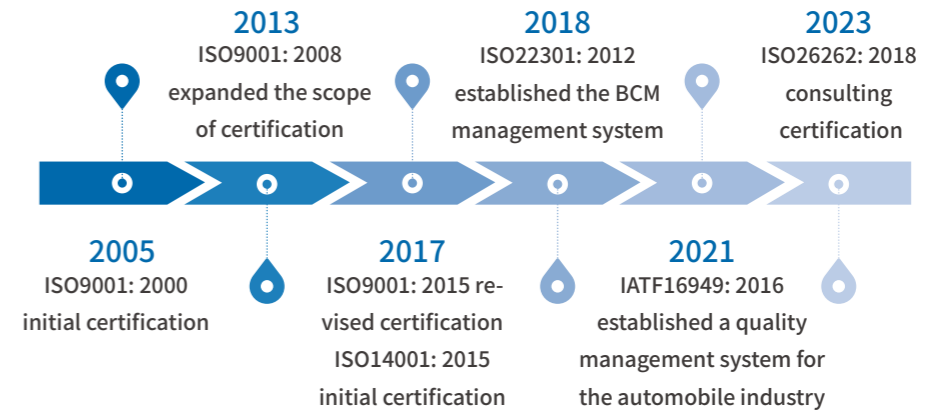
2013
ISO9001: 2008 expanded the scope of certification

2018
ISO22301: 2012 established the BCM management system

2023
ISO26262: 2018 consulting certification

2005
ISO9001: 2000 initial certification

2017
ISO9001: 2015 revised certification
ISO14001: 2015 initial certification

2021
IATF16949: 2016 established a quality management system for the automobile industry